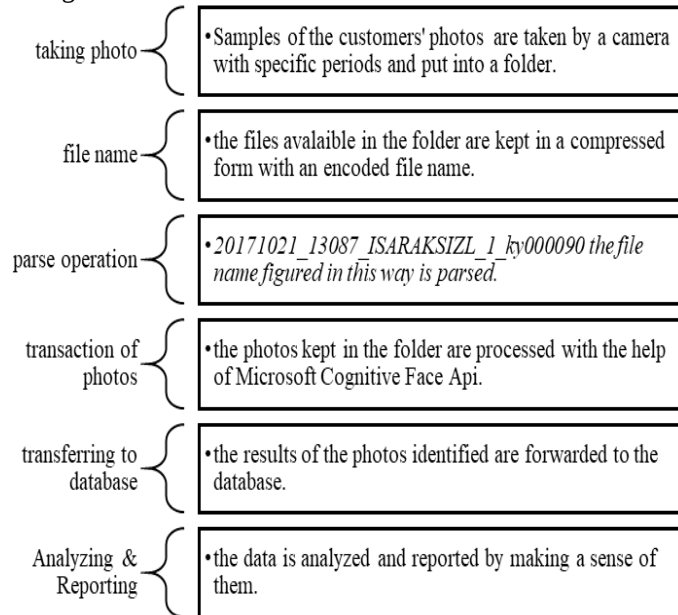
taking photo

•Samples of the customers' photos are taken by a camera with specific periods and put into a folder.

file name

•the files avalaible in the folder are kept in a compressed form with an encoded file name.

parse operation

•20171021_13087_ISARAKSIZL_1_ky000090 the file name figured in this way is parsed.

transaction of photos

•the photos kept in the folder are processed with the help of Microsoft Cognitive Face Api.

transferring to database

•the results of the photos identified are forwarded to the database.

Analyzing & Reporting

•the data is analyzed and reported by making a sense of them.